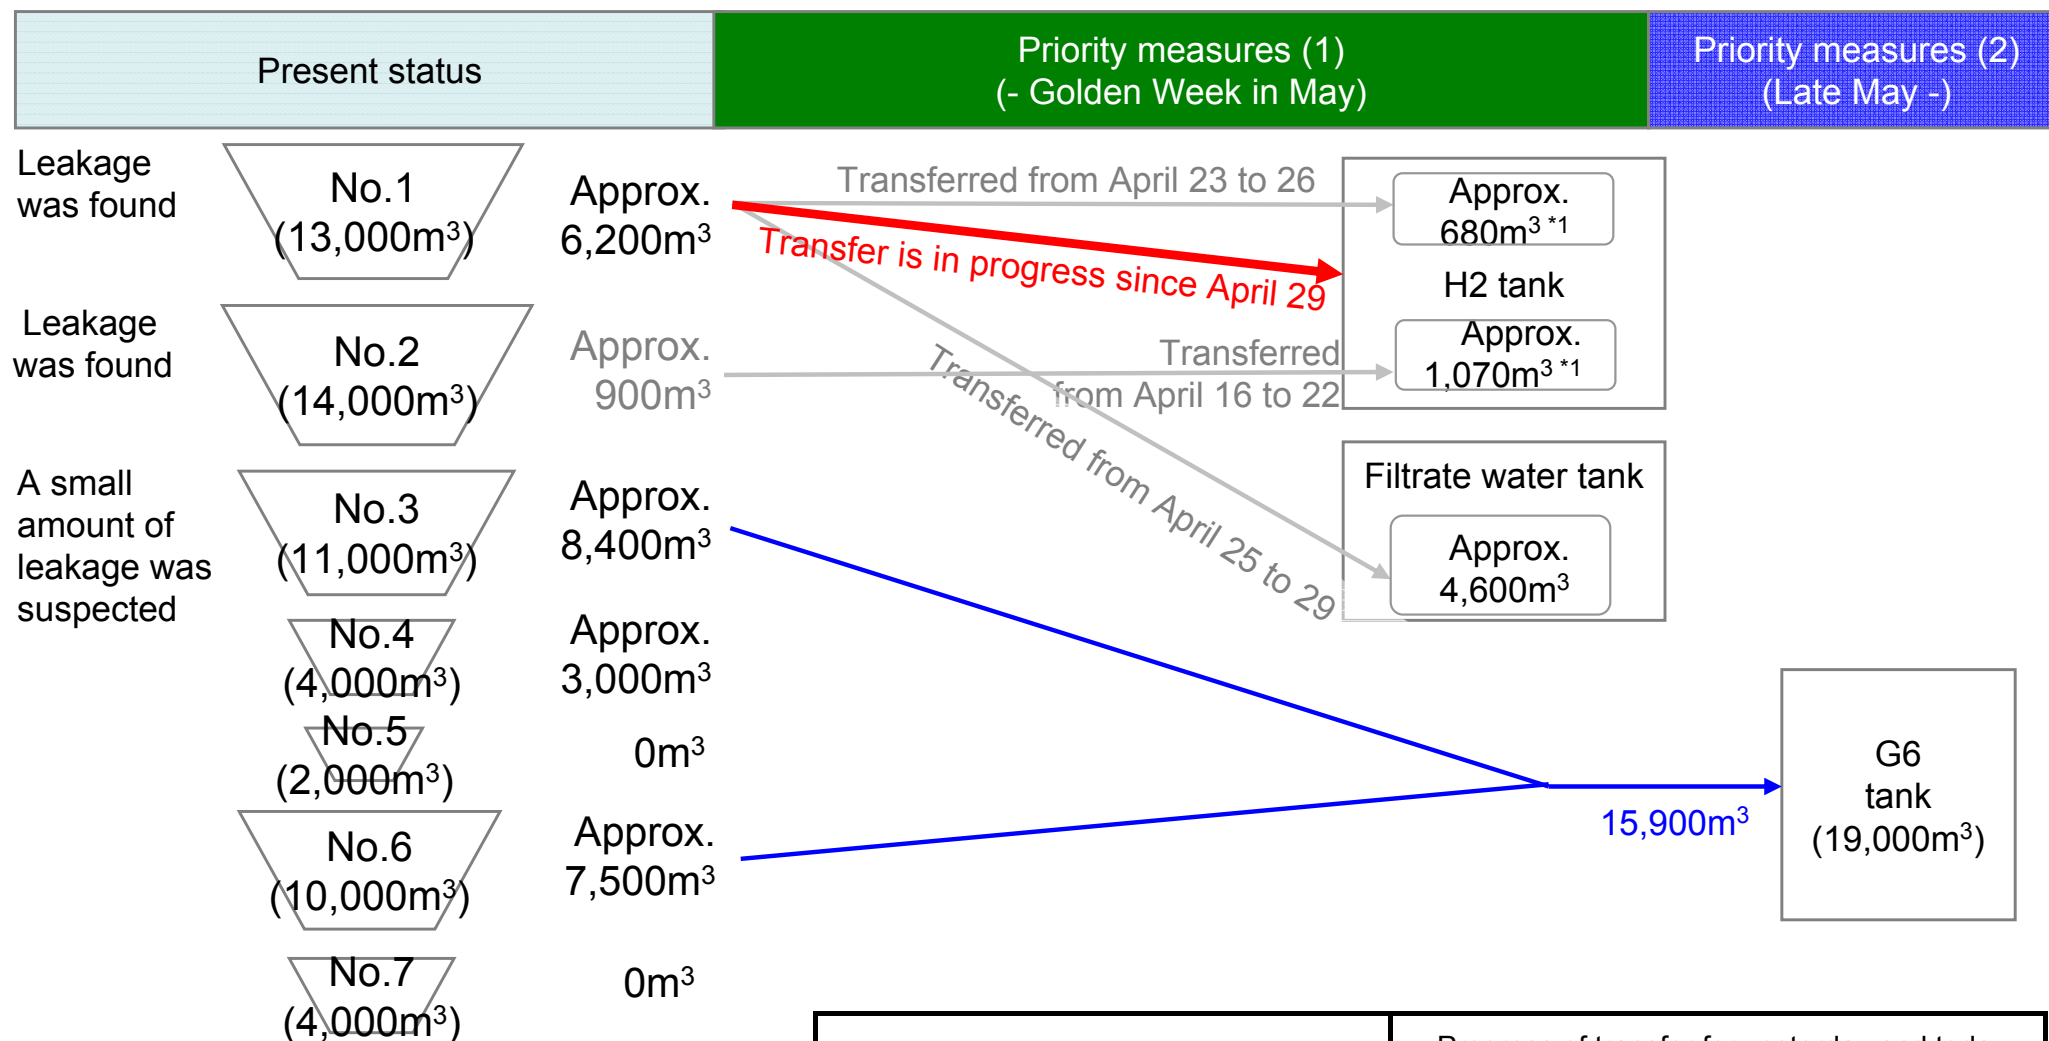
| Present status | Priority measures (1) (- Golden Week in May) | Priority measures (2) (Late May -) |
|---|---|---|

Leakage was found

No.1 ($13,000m^3$)

Approx. $6,200m^3$

Leakage was found

No.2 ($14,000m^3$)

Approx. $900m^3$

A small amount of leakage was suspected

No.3 ($11,000m^3$)

Approx. $8,400m^3$

No.4 ($4,000m^3$)

Approx. $3,000m^3$

No.5 ($2,000m^3$)

$0m^3$

No.6 ($10,000m^3$)

Approx. $7,500m^3$

No.7 ($4,000m^3$)

$0m^3$

Transferred from April 23 to 26

Transfer is in progress since April 29

Transferred from April 16 to 22

Transferred from April 25 to 29

Approx. $680m^3$ *1

H2 tank

Approx. $1,070m^3$ *1

Filtrate water tank

Approx. $4,600m^3$

$15,900m^3$

G6 tank ($19,000m^3$)

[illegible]